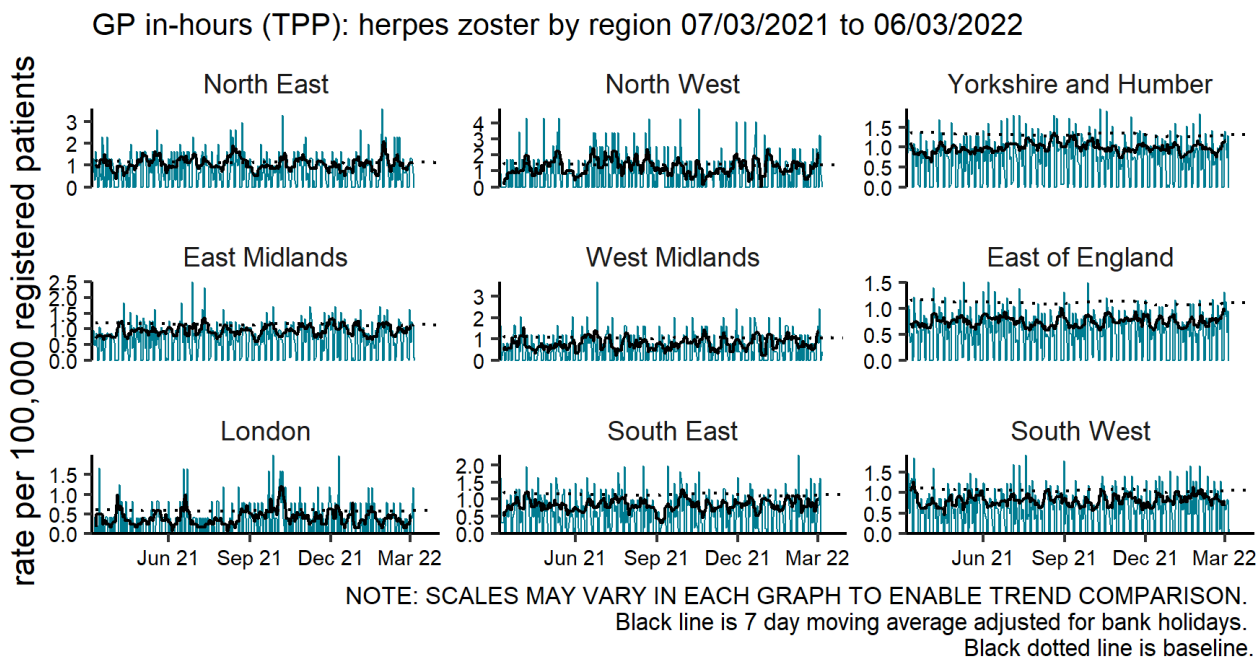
GP in-hours (TPP): herpes zoster by region 07/03/2021 to 06/03/2022

rate per 100,000 registered patients

North East
3
2
1
0

North West
4
3
2
1
0

Yorkshire and Humber
1.5
1.0
0.5
0.0

East Midlands
2.5
2.0
1.5
1.0
0.5
0.0

West Midlands
3
2
1
0

East of England
1.5
1.0
0.5
0.0

London
1.5
1.0
0.5
0.0
Jun 21
Sep 21
Dec 21
Mar 22

South East
2.0
1.5
1.0
0.5
0.0
Jun 21
Sep 21
Dec 21
Mar 22

South West
1.5
1.0
0.5
0.0
Jun 21
Sep 21
Dec 21
Mar 22

NOTE: SCALES MAY VARY IN EACH GRAPH TO ENABLE TREND COMPARISON.
Black line is 7 day moving average adjusted for bank holidays.
Black dotted line is baseline.